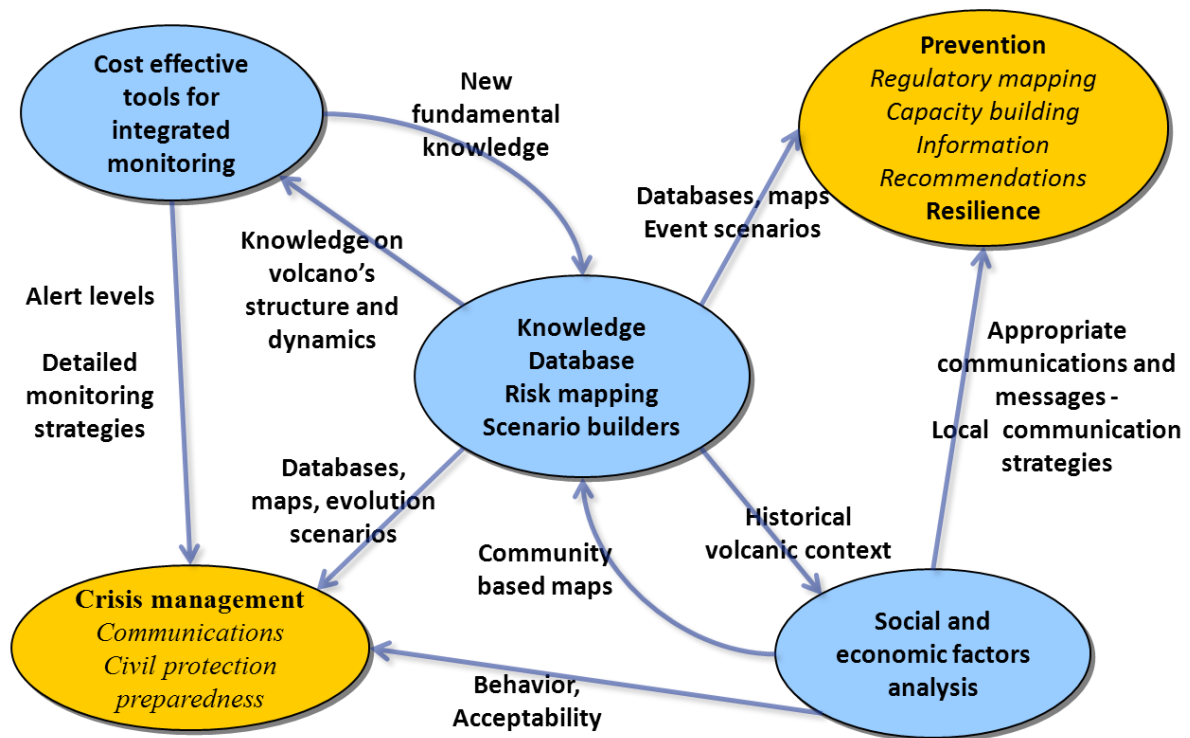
Cost effective tools for integrated monitoring

New fundamental knowledge

Prevention
Regulatory mapping
Capacity building
Information
Recommendations
Resilience

Databases, maps
Event scenarios

Knowledge on volcano's structure and dynamics

Alert levels

Detailed monitoring strategies

Knowledge
Database
Risk mapping
Scenario builders

Appropriate communications and messages -
Local communication strategies

Databases, maps, evolution scenarios

Historical volcanic context

Community based maps

Crisis management
Communications
Civil protection
preparedness

Social and economic factors analysis

Behavior, Acceptability